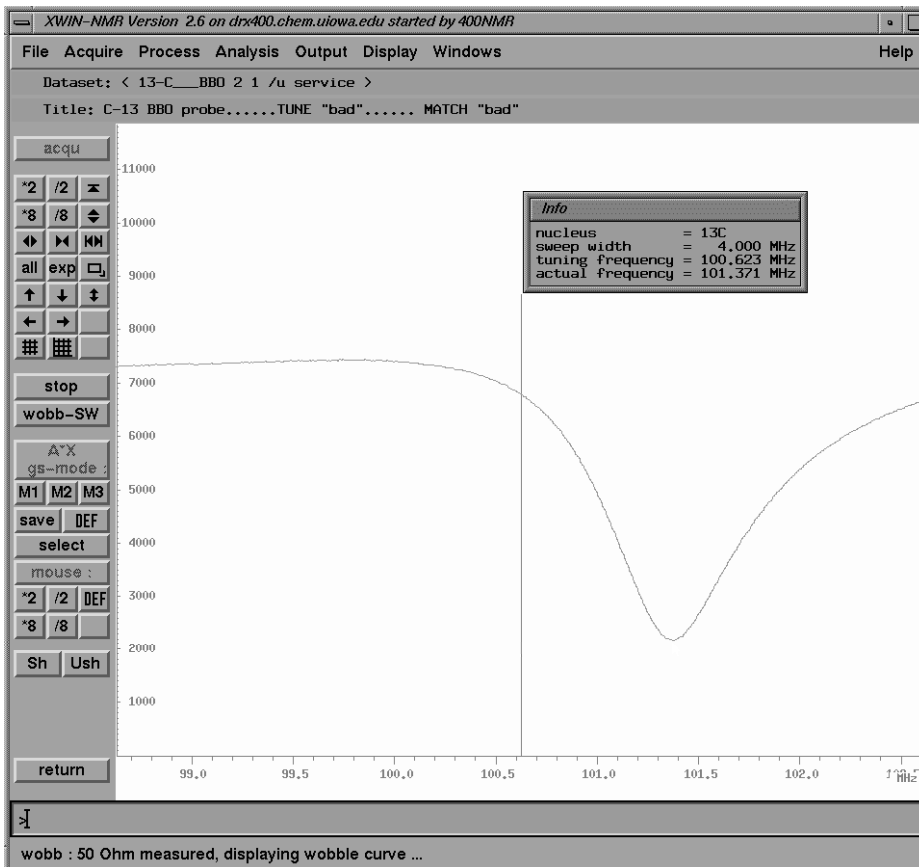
XWIN-NMR Version 2.6 on drx400.chem.uiowa.edu started by 400NMR

File Acquire Process Analysis Output Display Windows Help

Dataset: < 13-C___BBO 2 1 /u service >

Title: C-13 BBO probe......TUNE "bad"...... MATCH "bad"

acqu

*2 /2

*8 /8

all exp

stop

wobb-SW

A*X

gs-mode :

M1 M2 M3

save DEF

select

mouse :

*2 /2 DEF

*8 /8

Sh Ush

return

11000

10000

9000

8000

7000

6000

5000

4000

3000

2000

1000

Info

nucleus = 13C
sweep width = 4.000 MHz
tuning frequency = 100.623 MHz
actual frequency = 101.371 MHz

99.0 99.5 100.0 100.5 101.0 101.5 102.0 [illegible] MHz

>

wobb : 50 Ohm measured, displaying wobble curve ...